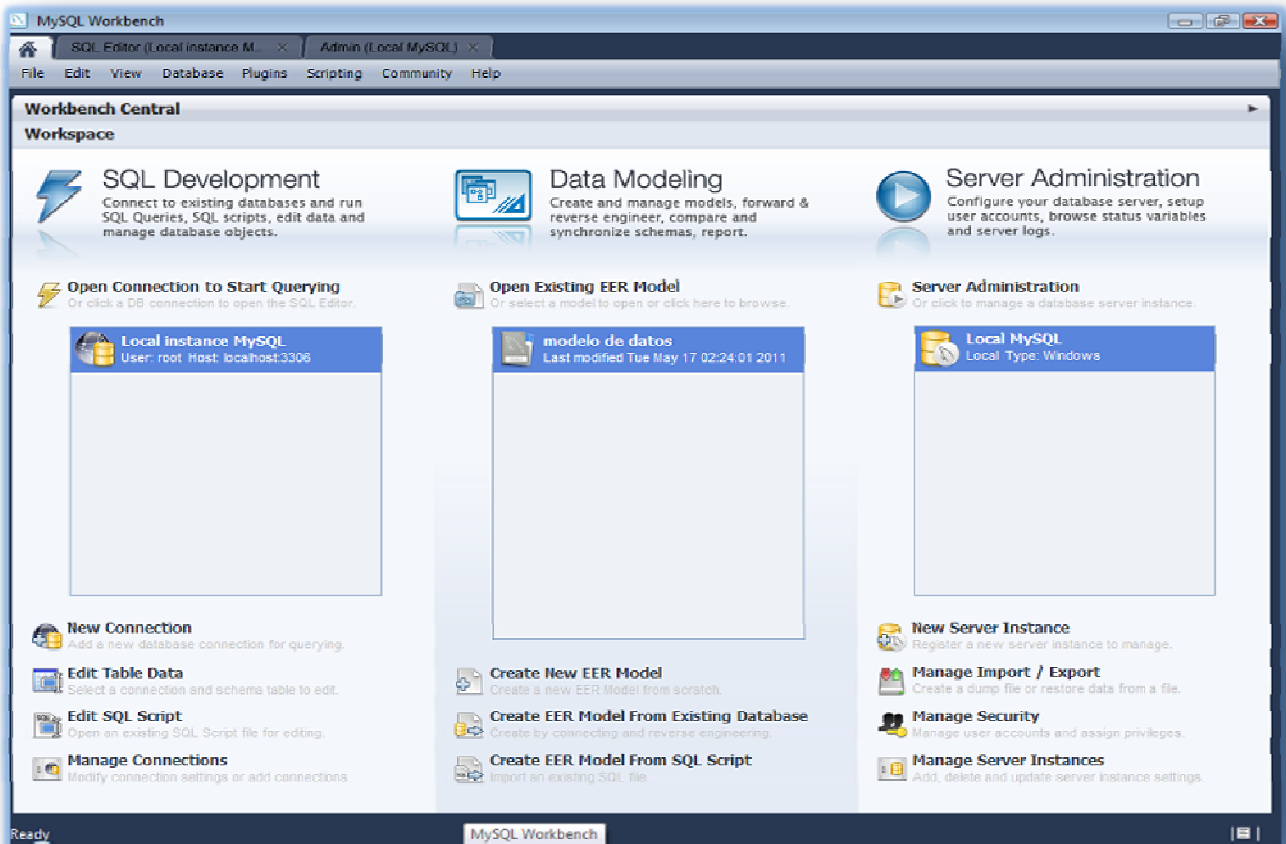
MySQL Workbench

SQL Editor (Local instance M... ×
Admin (Local MySQL) ×

File Edit View Database Plugins Scripting Community Help

Workbench Central
Workspace

SQL Development
Connect to existing databases and run SQL Queries, SQL scripts, edit data and manage database objects.

Data Modeling
Create and manage models, forward & reverse engineer, compare and synchronize schemas, report.

Server Administration
Configure your database server, setup user accounts, browse status variables and server logs.

Open Connection to Start Querying
Or click a DB connection to open the SQL Editor.

Local instance MySQL
User: root Host: localhost:3306

New Connection
Add a new database connection for querying.

Edit Table Data
Select a connection and schema table to edit.

Edit SQL Script
Open an existing SQL Script file for editing.

Manage Connections
Modify connection settings or add connections.

Open Existing EER Model
Or select a model to open or click here to browse.

modelo de datos
Last modified Tue May 17 02:24:01 2011

Create New EER Model
Create a new EER Model from scratch.

Create EER Model From Existing Database
Create by connecting and reverse engineering.

Create EER Model From SQL Script
Import an existing SQL file.

Server Administration
Or click to manage a database server instance.

Local MySQL
Local Type: Windows

New Server Instance
Register a new server instance to manage.

Manage Import / Export
Create a dump file or restore data from a file.

Manage Security
Manage user accounts and assign privileges.

Manage Server Instances
Add, delete and update server instance settings.

Ready
MySQL Workbench